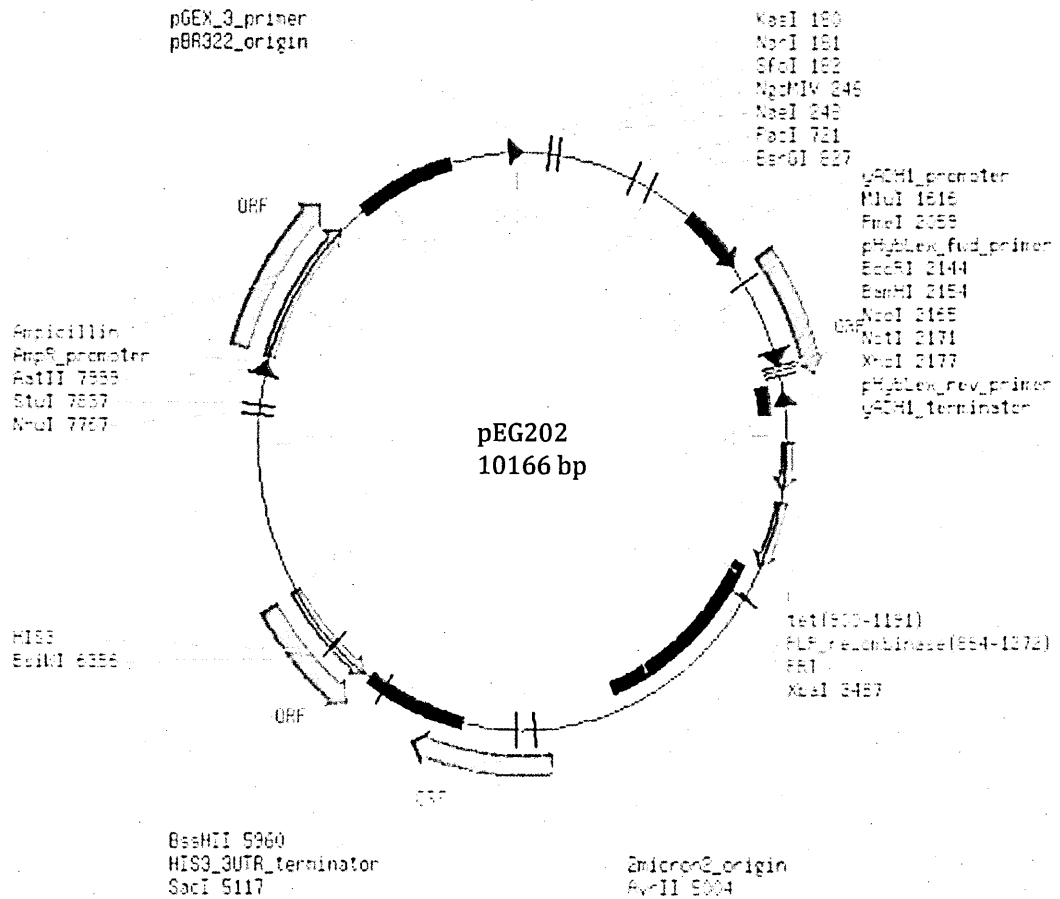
pGEX_3_primer
pBR322_origin

KasI 180
NarI 181
SfoI 182
NgoMIV 246
NaeI 248
PacI 721
BsrGI 827

yADH1_promoter
MluI 1516
FmeI 2059
pHybLex_fwd_primer
EcoRI 2144
BamHI 2154
NcoI 2165
NotI 2171
XhoI 2177
pHybLex_rev_primer
yADH1_terminator

ORF

ORF

Ampicillin
AmpR_promoter
AatII 7959
StuI 7857
NheI 7757

pEG202
10166 bp

tet(900-1191)
FLP_recombinase(664-1272)
FRT
XbaI 3487

HIS3
EciKI 6356

ORF

ORF

BssHII 5960
HIS3_3UTR_terminator
SacI 5117

2micron2_origin
AvrII 5004